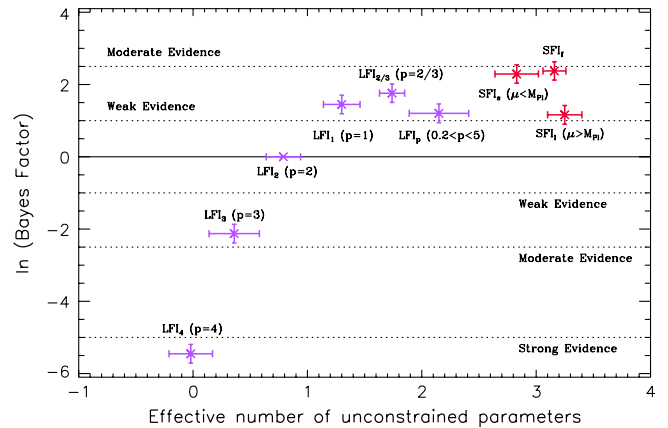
4

2

0

−2

−4

−6

−1

0

1

2

3

4

ln (Bayes Factor)

Effective number of unconstrained parameters

Moderate Evidence

Weak Evidence

Weak Evidence

Moderate Evidence

Strong Evidence

SFI$_f$

SFI$_s$ ($\mu$<M$_{Pl}$)

SFI$_l$ ($\mu$>M$_{Pl}$)

LFI$_{2/3}$ (p=2/3)

LFI$_1$ (p=1)

LFI$_p$ (0.2<p<5)

LFI$_2$ (p=2)

LFI$_3$ (p=3)

LFI$_4$ (p=4)